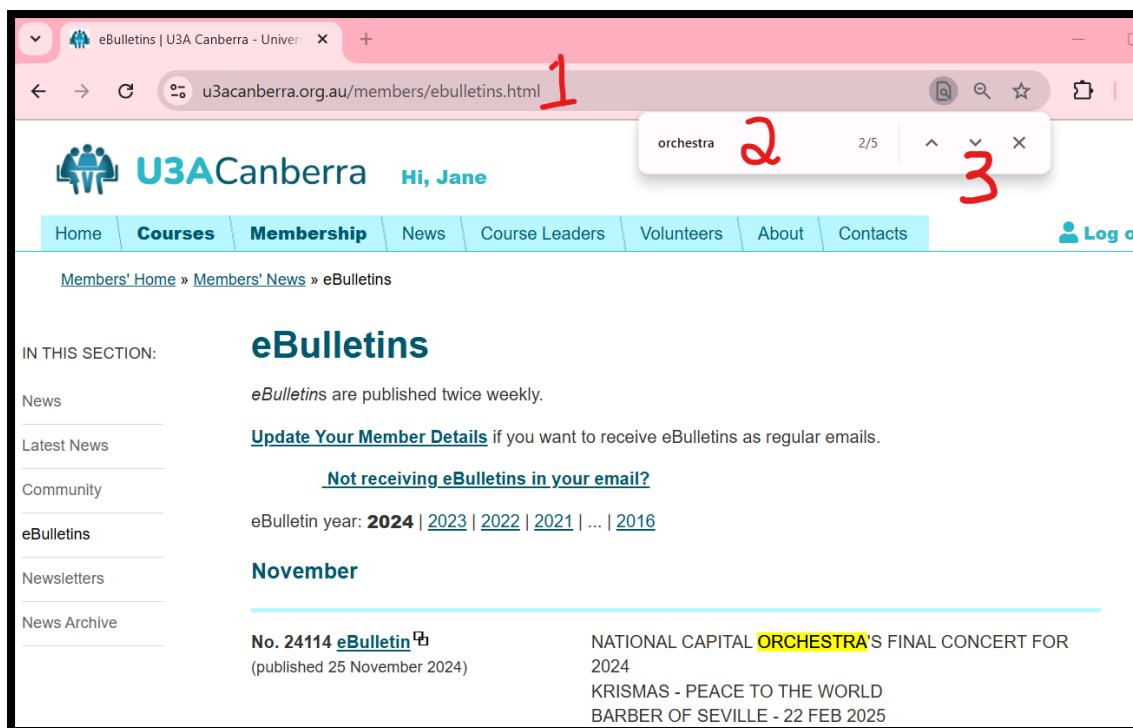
eBulletins | U3A Canberra - Univers ×

u3acanberra.org.au/members/ebulletins.html 1

orchestra 2 2/5

3

U3ACanberra Hi, Jane

Home | Courses | Membership | News | Course Leaders | Volunteers | About | Contacts

Log o

Members' Home » Members' News » eBulletins

IN THIS SECTION:

News

Latest News

Community

eBulletins

Newsletters

News Archive

eBulletins

eBulletins are published twice weekly.

Update Your Member Details if you want to receive eBulletins as regular emails.

Not receiving eBulletins in your email?

eBulletin year: 2024 | 2023 | 2022 | 2021 | ... | 2016

November

No. 24114 eBulletin
(published 25 November 2024)

NATIONAL CAPITAL ORCHESTRA'S FINAL CONCERT FOR 2024
KRISMAS - PEACE TO THE WORLD
BARBER OF SEVILLE - 22 FEB 2025